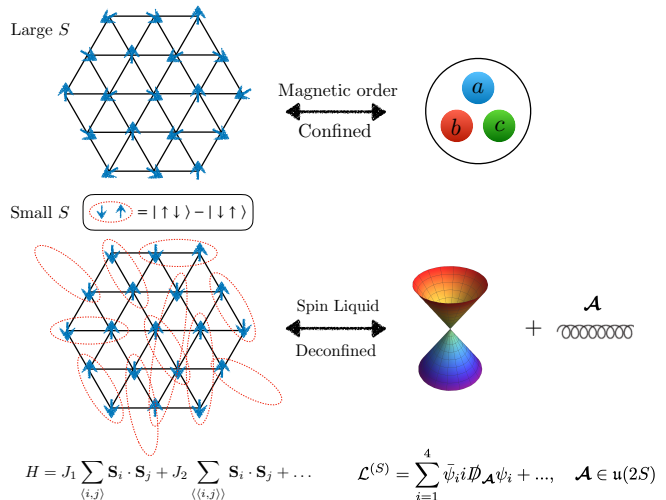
Large $S$

Magnetic order

Confined

$a$

$b$

$c$

Small $S$ $= |\uparrow\downarrow\rangle - |\downarrow\uparrow\rangle$

Spin Liquid

Deconfined

$+$

$\boldsymbol{\mathcal{A}}$

$H = J_1 \sum_{\langle i,j \rangle} \mathbf{S}_i \cdot \mathbf{S}_j + J_2 \sum_{\langle\langle i,j \rangle\rangle} \mathbf{S}_i \cdot \mathbf{S}_j + \dots$

$\mathcal{L}^{(S)} = \sum_{i=1}^{4} \bar{\psi}_i i \not{D}_{\boldsymbol{\mathcal{A}}} \psi_i + ..., \quad \boldsymbol{\mathcal{A}} \in \mathfrak{u}(2S)$